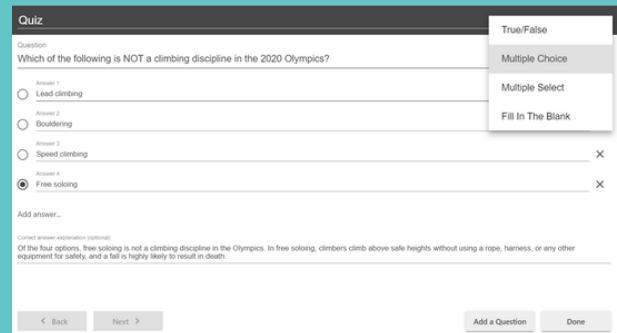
Quiz

Question
Which of the following is NOT a climbing discipline in the 2020 Olympics?

True/False
Multiple Choice
Multiple Select
Fill In The Blank

Answer 1
Lead climbing

Answer 2
Bouldering

Answer 3
Speed climbing
✕

Answer 4
Free soloing
✕

Add answer...

Correct answer explanation (optional)
Of the four options, free soloing is not a climbing discipline in the Olympics. In free soloing, climbers climb above safe heights without using a rope, harness, or any other equipment for safety, and a fall is highly likely to result in death.

< Back
Next >
Add a Question
Done